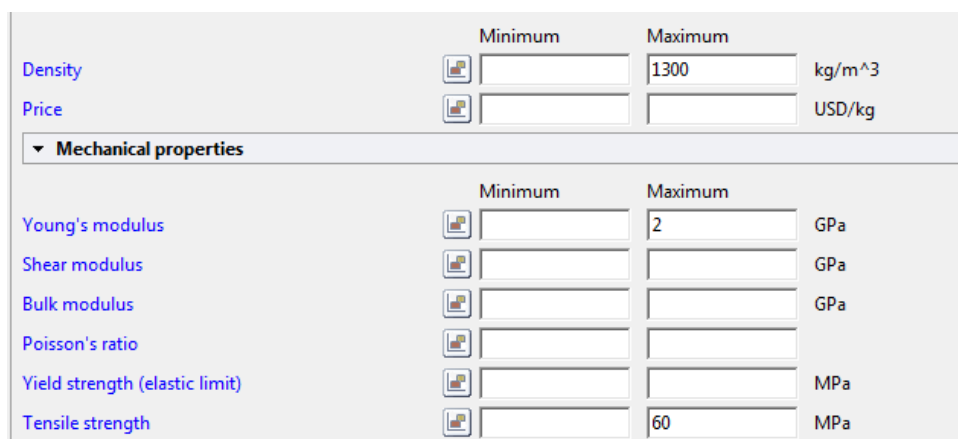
| | Minimum | Maximum | |
|---|---|---|---|
| Density | | 1300 | kg/m^3 |
| Price | | | USD/kg |

▾ Mechanical properties

| | Minimum | Maximum | |
|---|---|---|---|
| Young's modulus | | 2 | GPa |
| Shear modulus | | | GPa |
| Bulk modulus | | | GPa |
| Poisson's ratio | | | |
| Yield strength (elastic limit) | | | MPa |
| Tensile strength | | 60 | MPa |